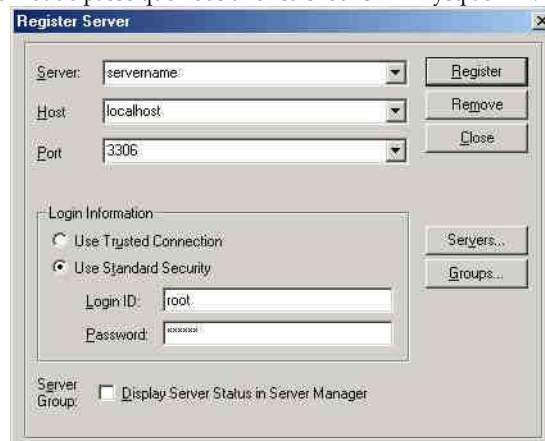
Register Server

Server: servername
Host localhost
Port 3306

Register
Remove
Close

Login Information
Use Trusted Connection
Use Standard Security
Login ID: root
Password: ******

Servers...
Groups...

Server Group: Display Server Status in Server Manager